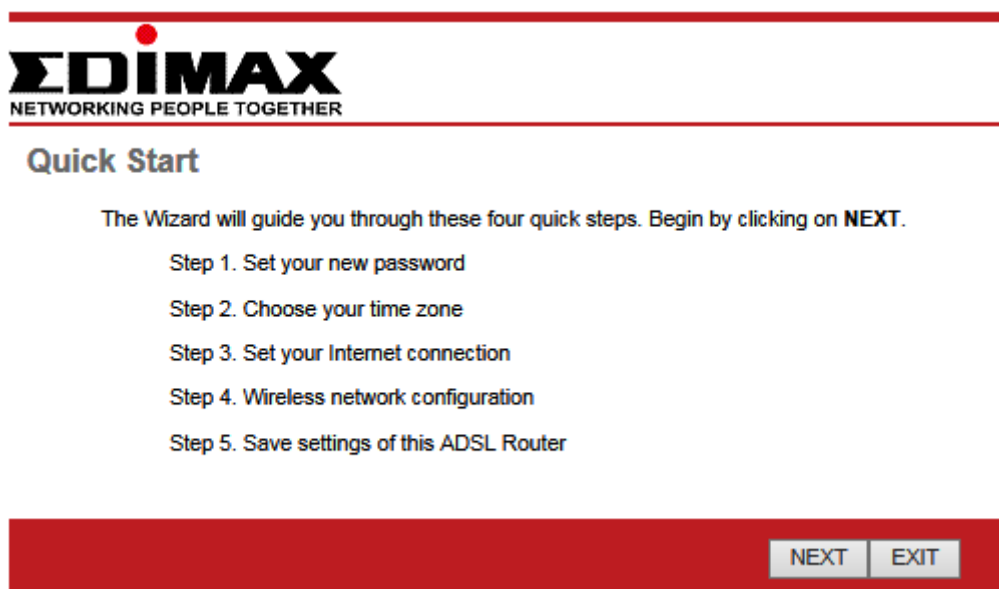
EDIMAX
NETWORKING PEOPLE TOGETHER

Quick Start

The Wizard will guide you through these four quick steps. Begin by clicking on **NEXT**.

Step 1. Set your new password

Step 2. Choose your time zone

Step 3. Set your Internet connection

Step 4. Wireless network configuration

Step 5. Save settings of this ADSL Router

NEXT EXIT